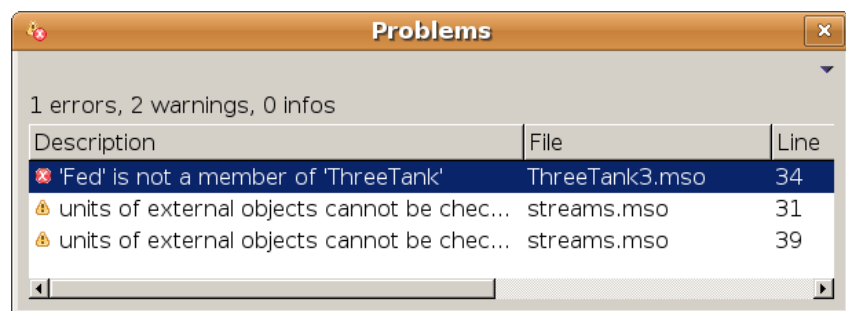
Problems

1 errors, 2 warnings, 0 infos

| Description | File | Line |
|---|---|---|
| 'Fed' is not a member of 'ThreeTank' | ThreeTank3.mso | 34 |
| units of external objects cannot be chec… | streams.mso | 31 |
| units of external objects cannot be chec… | streams.mso | 39 |